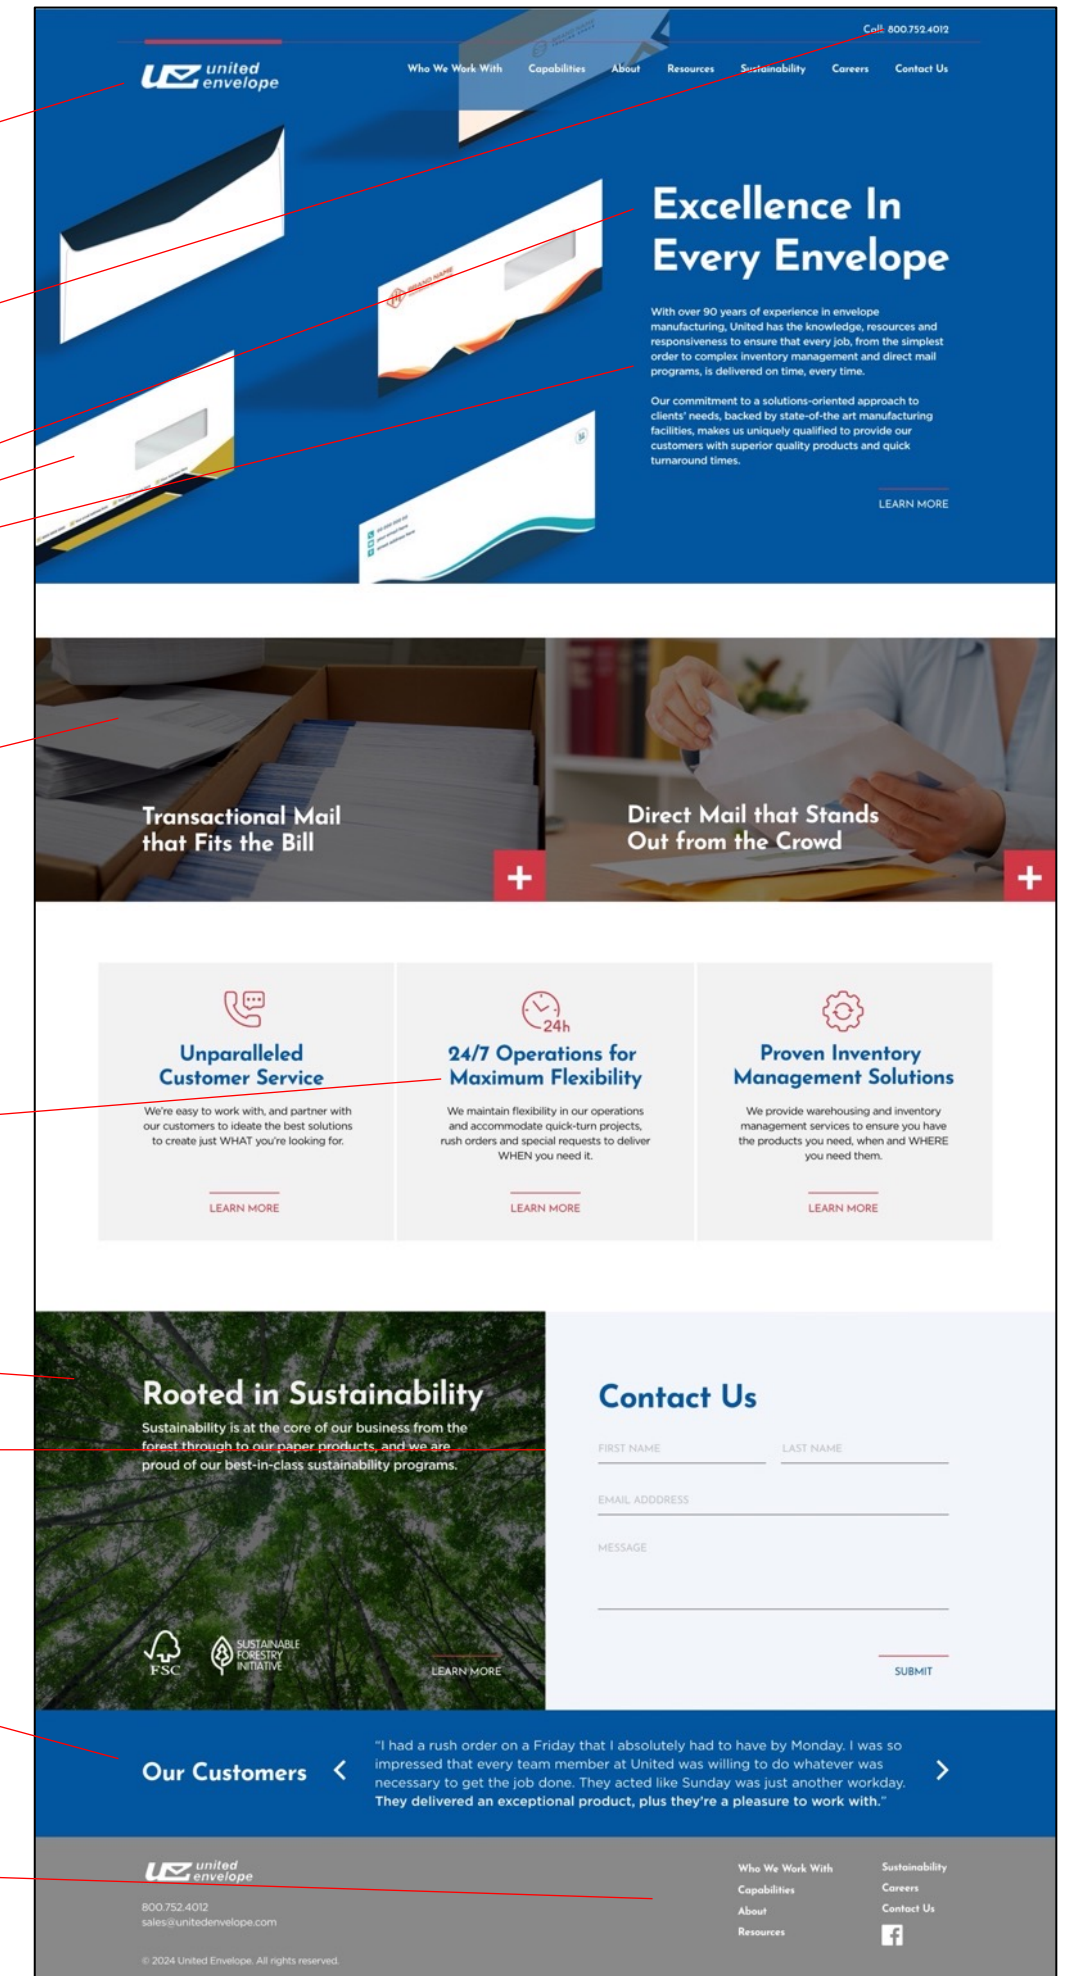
Call: 800.752.4012

united envelope

Who We Work With Capabilities About Resources Sustainability Careers Contact Us

Excellence In Every Envelope

With over 90 years of experience in envelope manufacturing, United has the knowledge, resources and responsiveness to ensure that every job, from the simplest order to complex inventory management and direct mail programs, is delivered on time, every time.

Our commitment to a solutions-oriented approach to clients' needs, backed by state-of-the art manufacturing facilities, makes us uniquely qualified to provide our customers with superior quality products and quick turnaround times.

LEARN MORE

Transactional Mail that Fits the Bill

Direct Mail that Stands Out from the Crowd

Unparalleled Customer Service

We're easy to work with, and partner with our customers to ideate the best solutions to create just WHAT you're looking for.

LEARN MORE

24/7 Operations for Maximum Flexibility

We maintain flexibility in our operations and accommodate quick-turn projects, rush orders and special requests to deliver WHEN you need it.

LEARN MORE

Proven Inventory Management Solutions

We provide warehousing and inventory management services to ensure you have the products you need, when and WHERE you need them.

LEARN MORE

Rooted in Sustainability

Sustainability is at the core of our business from the forest through to our paper products, and we are proud of our best-in-class sustainability programs.

FSC SUSTAINABLE FORESTRY INITIATIVE

LEARN MORE

Contact Us

FIRST NAME LAST NAME

EMAIL ADDRESS

MESSAGE

SUBMIT

Our Customers

"I had a rush order on a Friday that I absolutely had to have by Monday. I was so impressed that every team member at United was willing to do whatever was necessary to get the job done. They acted like Sunday was just another workday. They delivered an exceptional product, plus they're a pleasure to work with."

united envelope

800.752.4012
sales@unitedenvelope.com

© 2024 United Envelope. All rights reserved.

Who We Work With
Capabilities
About
Resources

Sustainability
Careers
Contact Us